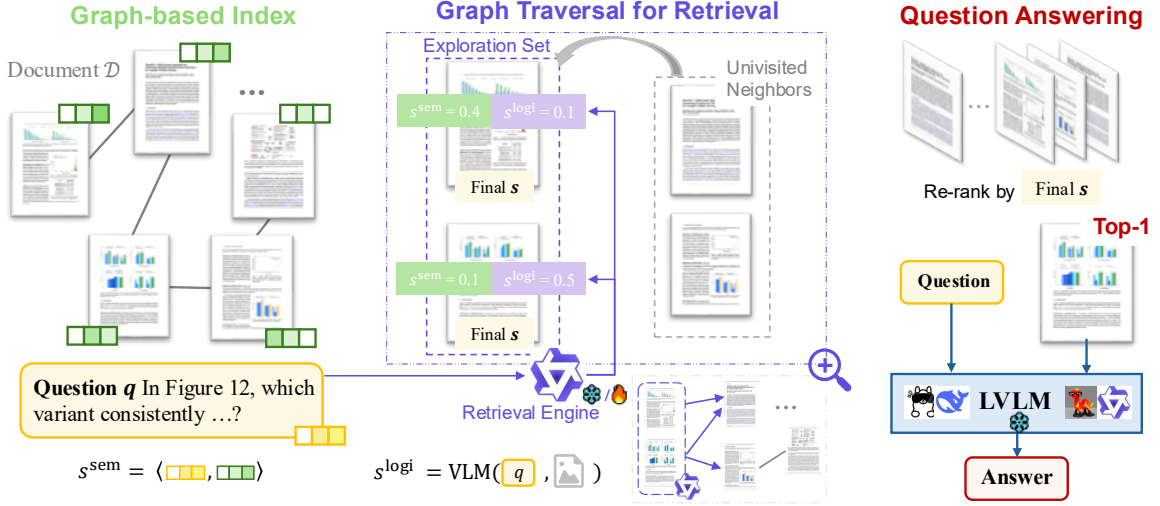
Graph-based Index

Document $\mathcal{D}$

...

Graph Traversal for Retrieval

Exploration Set

Univisited Neighbors

$s^{\text{sem}} = 0.4$ $s^{\text{logi}} = 0.1$

Final $\boldsymbol{s}$

$s^{\text{sem}} = 0.1$ $s^{\text{logi}} = 0.5$

Final $\boldsymbol{s}$

Question Answering

...

Re-rank by Final $\boldsymbol{s}$

Top-1

Question

LVLM

Answer

**Question $\boldsymbol{q}$** In Figure 12, which variant consistently …?

Retrieval Engine

/

...

$s^{\text{sem}} = \langle$ , $\rangle$

$s^{\text{logi}} = \text{VLM}($ $q$ , $)$